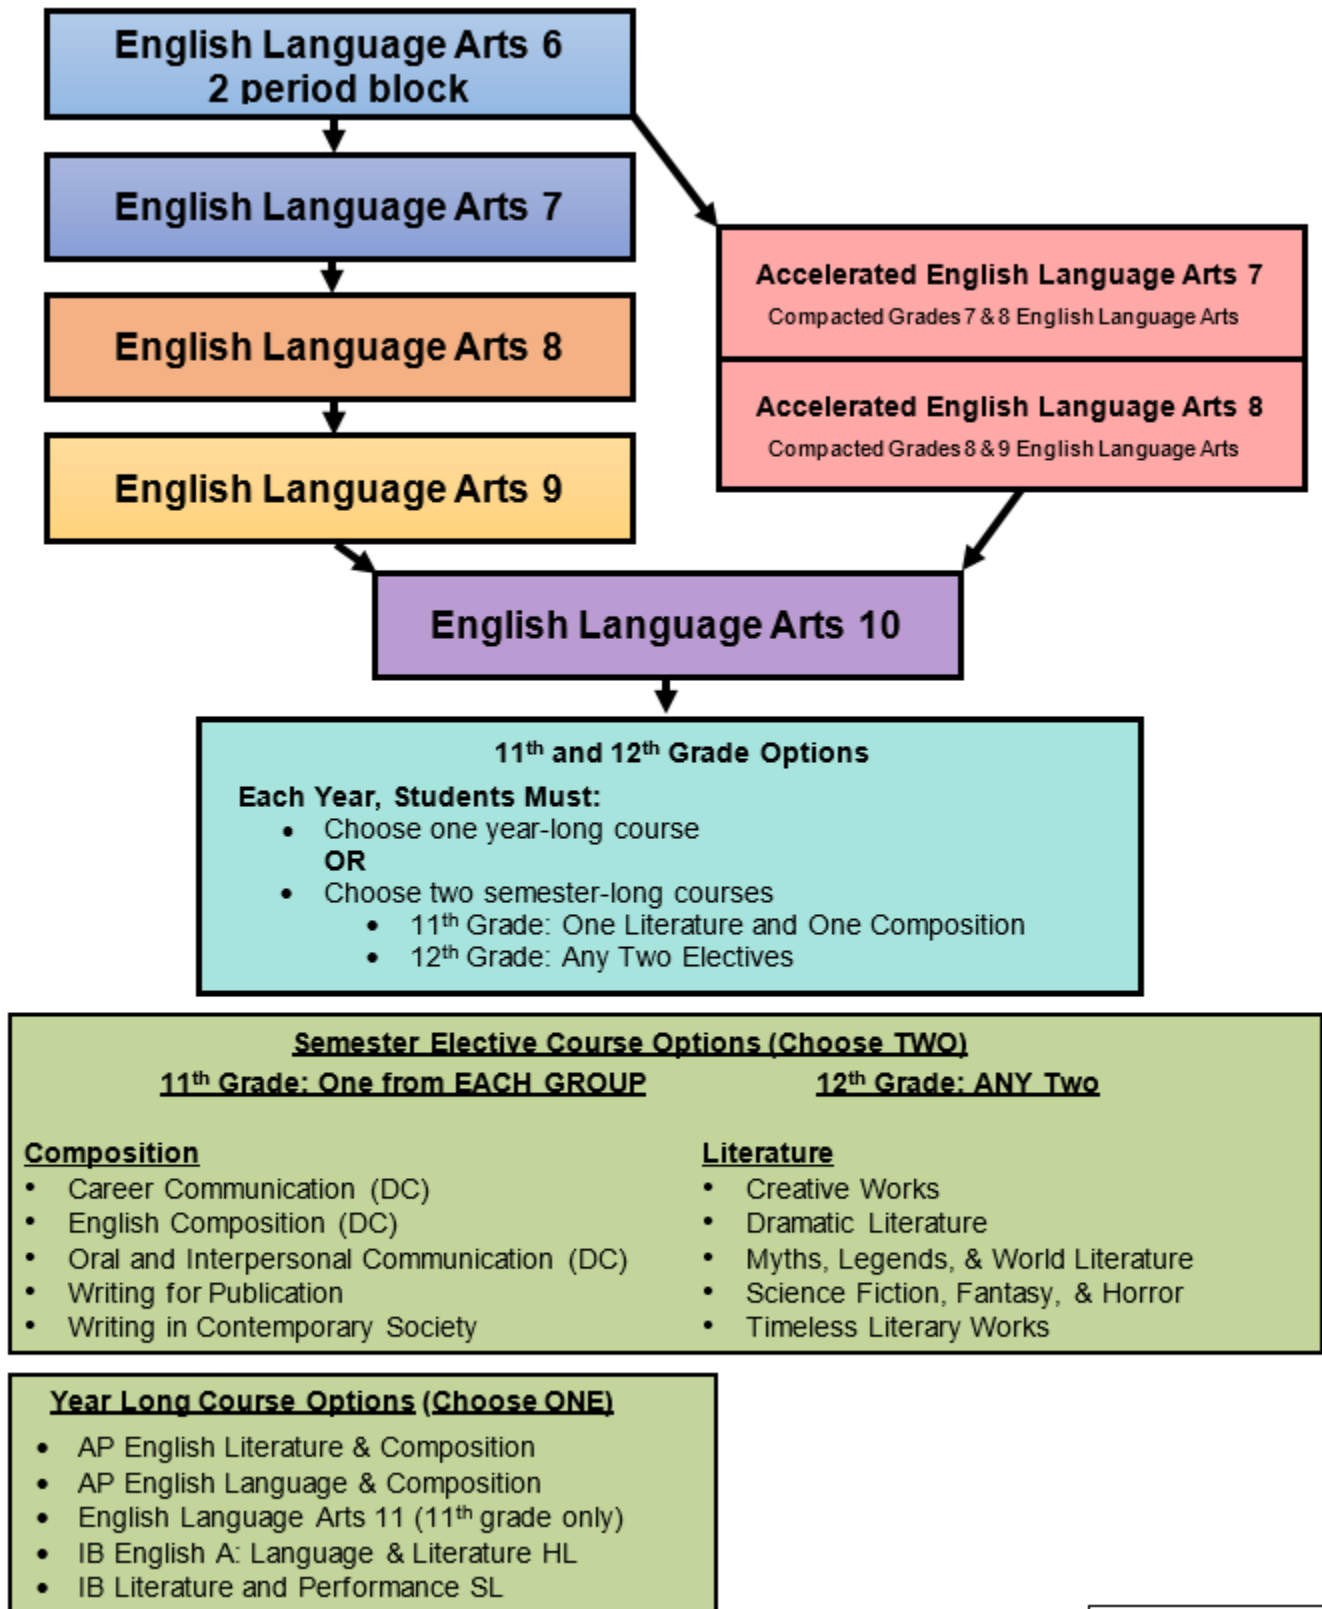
English Language Arts 6
2 period block

English Language Arts 7

English Language Arts 8

English Language Arts 9

Accelerated English Language Arts 7
Compacted Grades 7 & 8 English Language Arts

Accelerated English Language Arts 8
Compacted Grades 8 & 9 English Language Arts

English Language Arts 10

11$^{th}$ and 12$^{th}$ Grade Options

Each Year, Students Must:
- Choose one year-long course
OR
- Choose two semester-long courses
  - 11$^{th}$ Grade: One Literature and One Composition
  - 12$^{th}$ Grade: Any Two Electives

Semester Elective Course Options (Choose TWO)
11$^{th}$ Grade: One from EACH GROUP
12$^{th}$ Grade: ANY Two

Composition
- Career Communication (DC)
- English Composition (DC)
- Oral and Interpersonal Communication (DC)
- Writing for Publication
- Writing in Contemporary Society

Literature
- Creative Works
- Dramatic Literature
- Myths, Legends, & World Literature
- Science Fiction, Fantasy, & Horror
- Timeless Literary Works

Year Long Course Options (Choose ONE)
- AP English Literature & Composition
- AP English Language & Composition
- English Language Arts 11 (11$^{th}$ grade only)
- IB English A: Language & Literature HL
- IB Literature and Performance SL